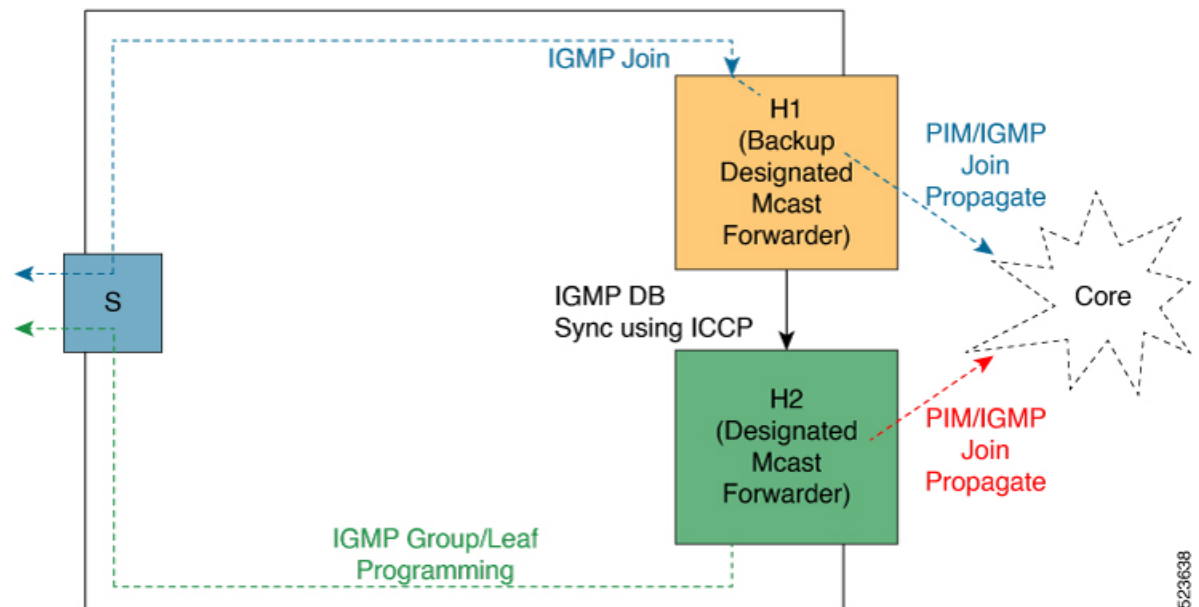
IGMP Join

H1 (Backup Designated Mcast Forwarder)

PIM/IGMP Join Propagate

S

IGMP DB Sync using ICCP

Core

H2 (Designated Mcast Forwarder)

PIM/IGMP Join Propagate

IGMP Group/Leaf Programming

523638